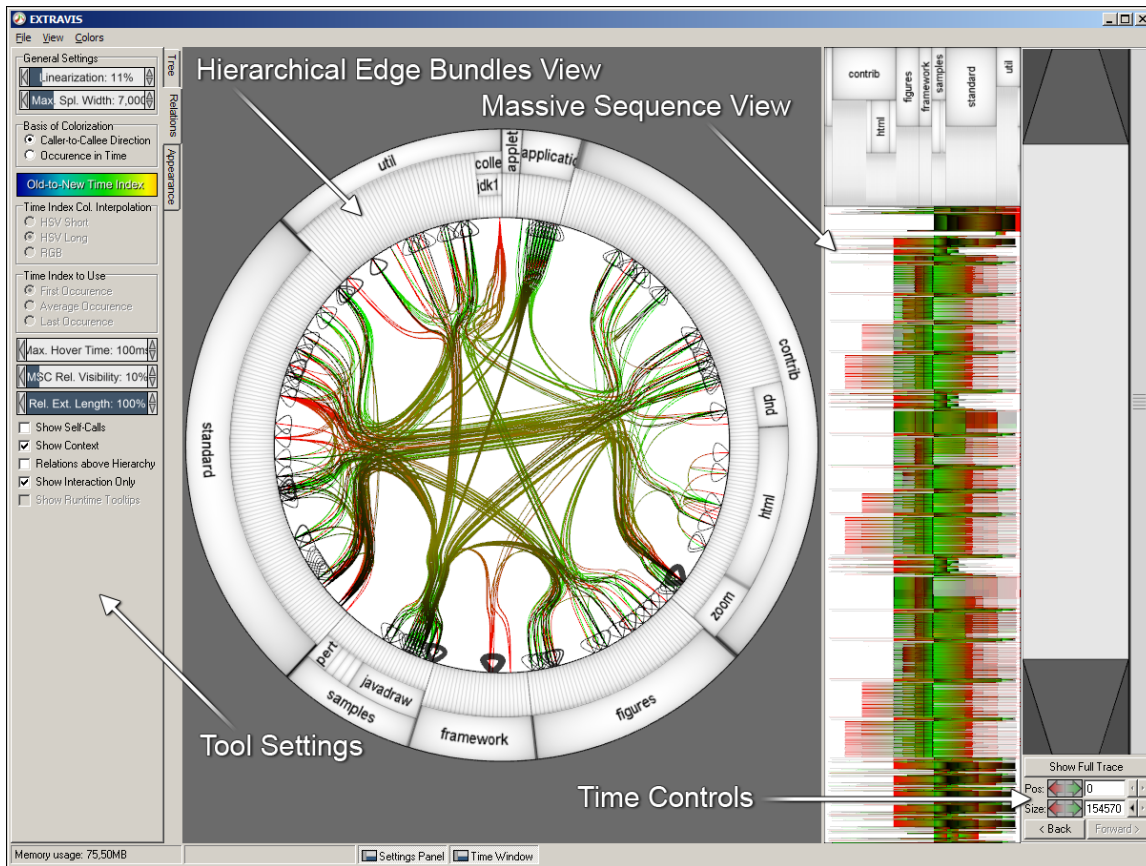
EXTRAVIS

File View Colors

General Settings
Linearization: 11%
Max Spl. Width: 7,000

Basis of Colorization
Caller-to-Callee Direction
Occurence in Time

Old-to-New Time Index

Time Index Col. Interpolation
HSV Short
HSV Long
RGB

Time Index to Use
First Occurence
Average Occurence
Last Occurence

Max. Hover Time: 100ms
MSC Rel. Visibility: 10%
Rel. Ext. Length: 100%

Show Self-Calls
Show Context
Relations above Hierarchy
Show Interaction Only
Show Runtime Tooltips

Tree
Relations
Appearance

Hierarchical Edge Bundles View

Massive Sequence View

util
colle
jdk1
applet
applicatio
contrib
dnd
html
zoom
figures
framework
javadraw
samples
pert
standard

contrib
html
figures
framework
samples
standard
util

Tool Settings

Time Controls

Show Full Trace
Pos: 0
Size: 154570
< Back
Forward >

Memory usage: 75,50MB

Settings Panel
Time Window